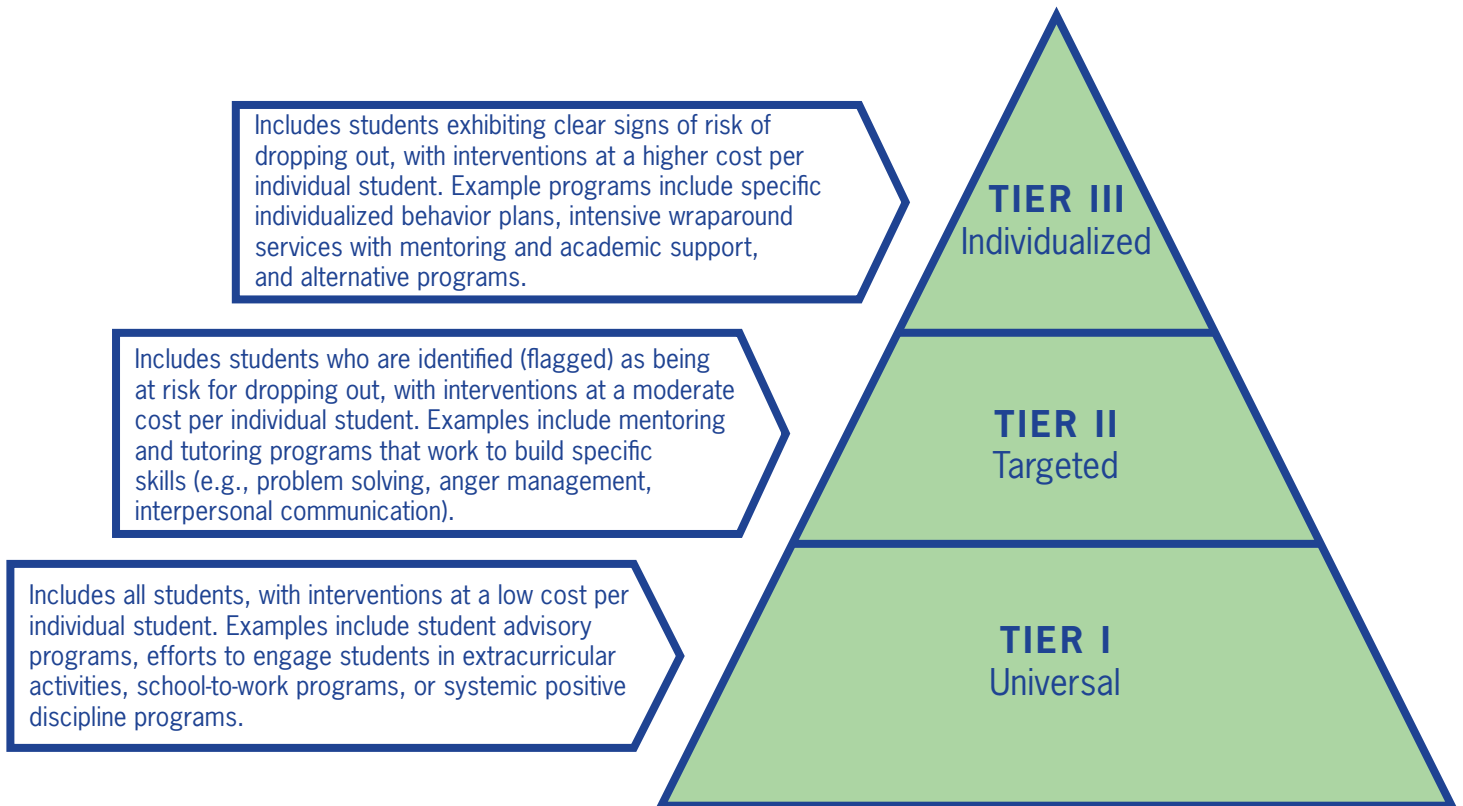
Includes students exhibiting clear signs of risk of dropping out, with interventions at a higher cost per individual student. Example programs include specific individualized behavior plans, intensive wraparound services with mentoring and academic support, and alternative programs.

TIER III
Individualized

Includes students who are identified (flagged) as being at risk for dropping out, with interventions at a moderate cost per individual student. Examples include mentoring and tutoring programs that work to build specific skills (e.g., problem solving, anger management, interpersonal communication).

TIER II
Targeted

Includes all students, with interventions at a low cost per individual student. Examples include student advisory programs, efforts to engage students in extracurricular activities, school-to-work programs, or systemic positive discipline programs.

TIER I
Universal